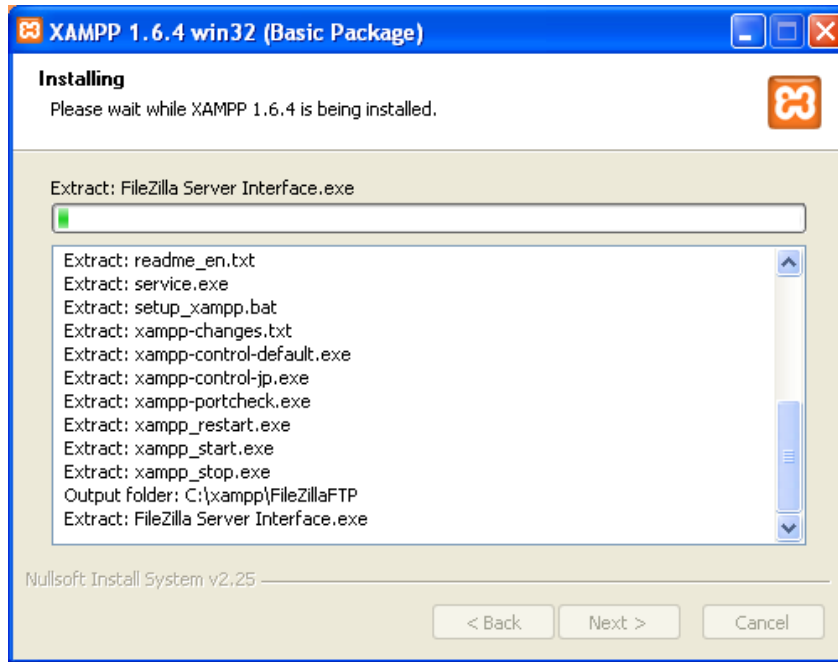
XAMPP 1.6.4 win32 (Basic Package)

Installing
Please wait while XAMPP 1.6.4 is being installed.

Extract: FileZilla Server Interface.exe

Extract: readme_en.txt
Extract: service.exe
Extract: setup_xampp.bat
Extract: xampp-changes.txt
Extract: xampp-control-default.exe
Extract: xampp-control-jp.exe
Extract: xampp-portcheck.exe
Extract: xampp_restart.exe
Extract: xampp_start.exe
Extract: xampp_stop.exe
Output folder: C:\xampp\FileZillaFTP
Extract: FileZilla Server Interface.exe

Nullsoft Install System v2.25

< Back
Next >
Cancel